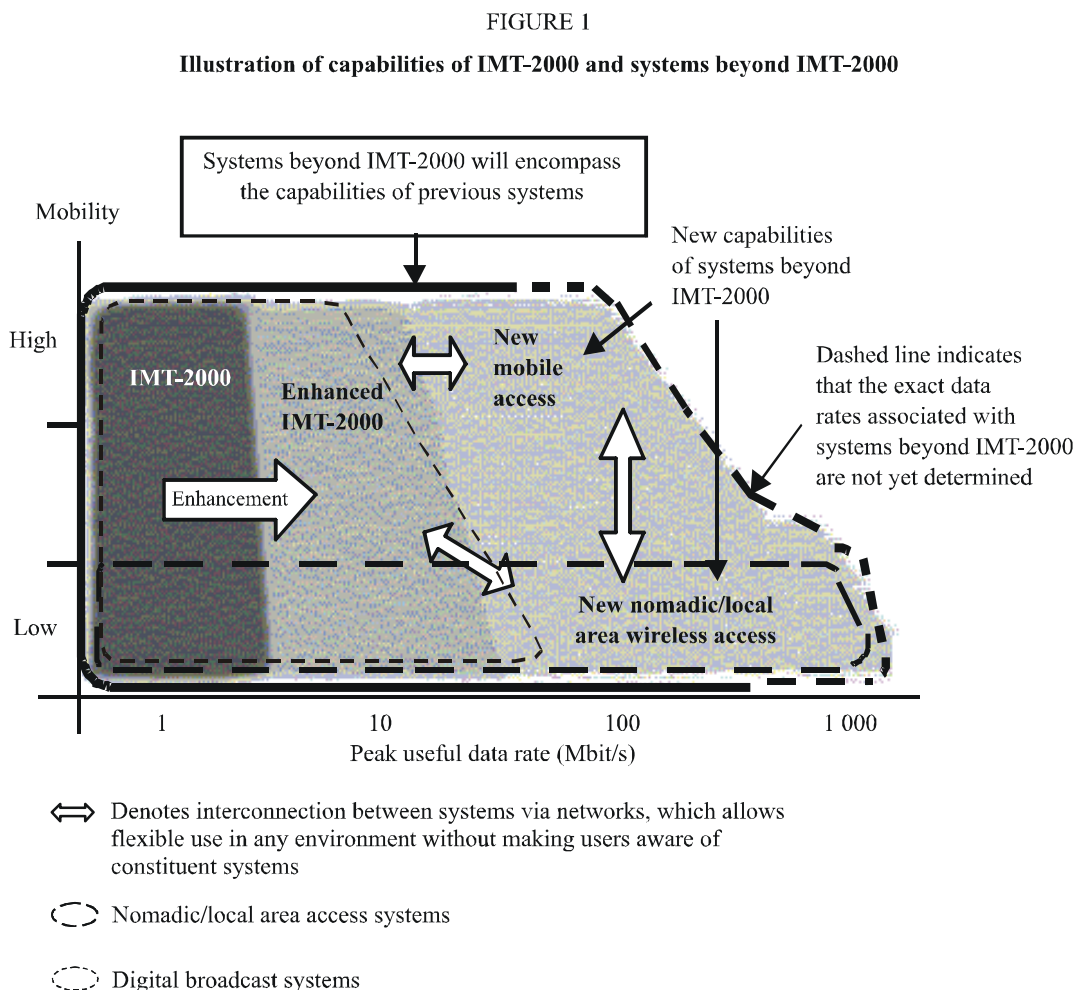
FIGURE 1

Illustration of capabilities of IMT-2000 and systems beyond IMT-2000

Systems beyond IMT-2000 will encompass the capabilities of previous systems

Mobility

New capabilities of systems beyond IMT-2000

High

IMT-2000

Enhanced IMT-2000

New mobile access

Dashed line indicates that the exact data rates associated with systems beyond IMT-2000 are not yet determined

Enhancement

Low

New nomadic/local area wireless access

1

10

100

1 000

Peak useful data rate (Mbit/s)

Denotes interconnection between systems via networks, which allows flexible use in any environment without making users aware of constituent systems

Nomadic/local area access systems

Digital broadcast systems